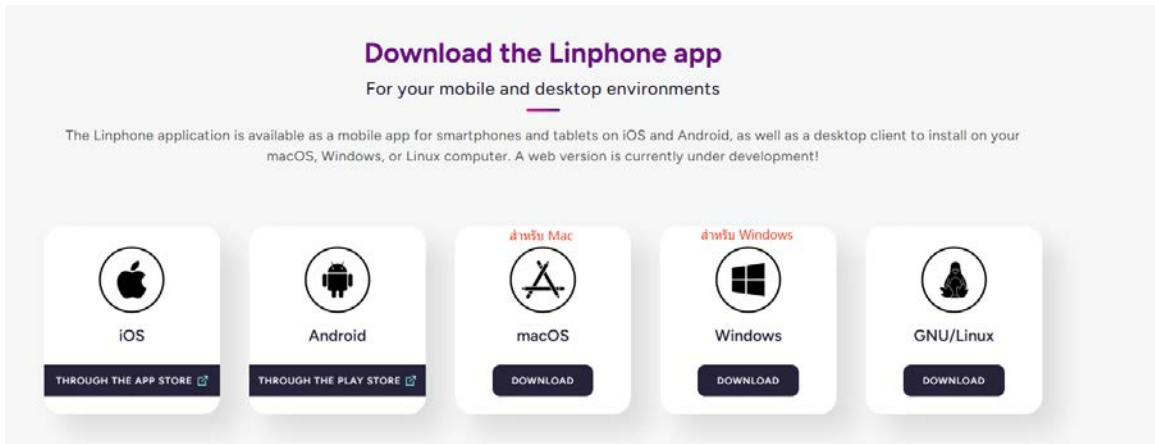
Download the Linphone app

For your mobile and desktop environments

The Linphone application is available as a mobile app for smartphones and tablets on iOS and Android, as well as a desktop client to install on your macOS, Windows, or Linux computer. A web version is currently under development!

iOS

THROUGH THE APP STORE

Android

THROUGH THE PLAY STORE

สำหรับ Mac

macOS

DOWNLOAD

สำหรับ Windows

Windows

DOWNLOAD

GNU/Linux

DOWNLOAD